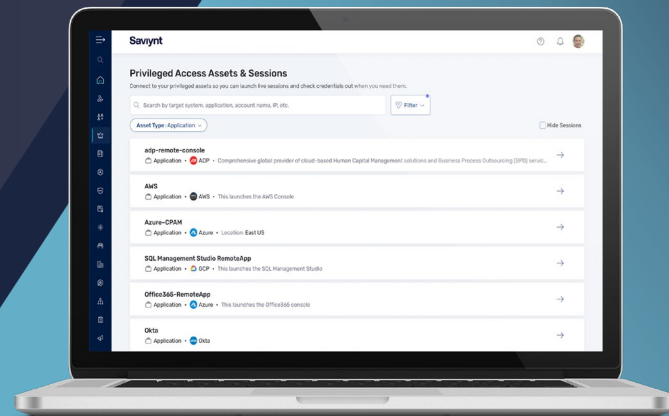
Saviynt

Privileged Access Assets & Sessions

Connect to your privileged assets so you can launch live sessions and check credentials out when you need them.

Search by target system, application, account name, IP, etc.

Filter

Asset Type : Application

Hide Sessions

adp-remote-console
Application • ADP • Comprehensive global provider of cloud-based Human Capital Management solutions and Business Process Outsourcing (BPO) servic...

AWS
Application • AWS • This launches the AWS Console

Azure-CPAM
Application • Azure • Location: East US

SQL Management Studio RemoteApp
Application • GCP • This launches the SQL Management Studio

Office365-RemoteApp
Application • Azure • This launches the Office365 console

Okta
Application • Okta